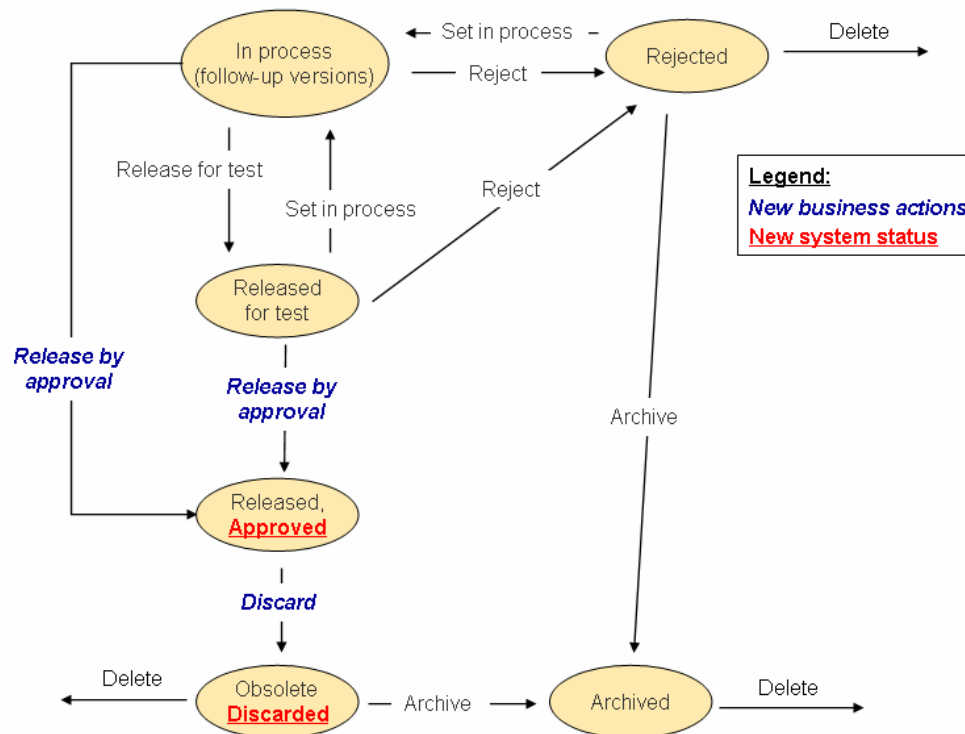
In process (follow-up versions)

Set in process

Reject

Rejected

Delete

Release for test

Set in process

Reject

Legend:
New business actions
New system status

Released for test

Release by approval

Release by approval

Archive

Released, Approved

Discard

Delete

Obsolete Discarded

Archive

Archived

Delete